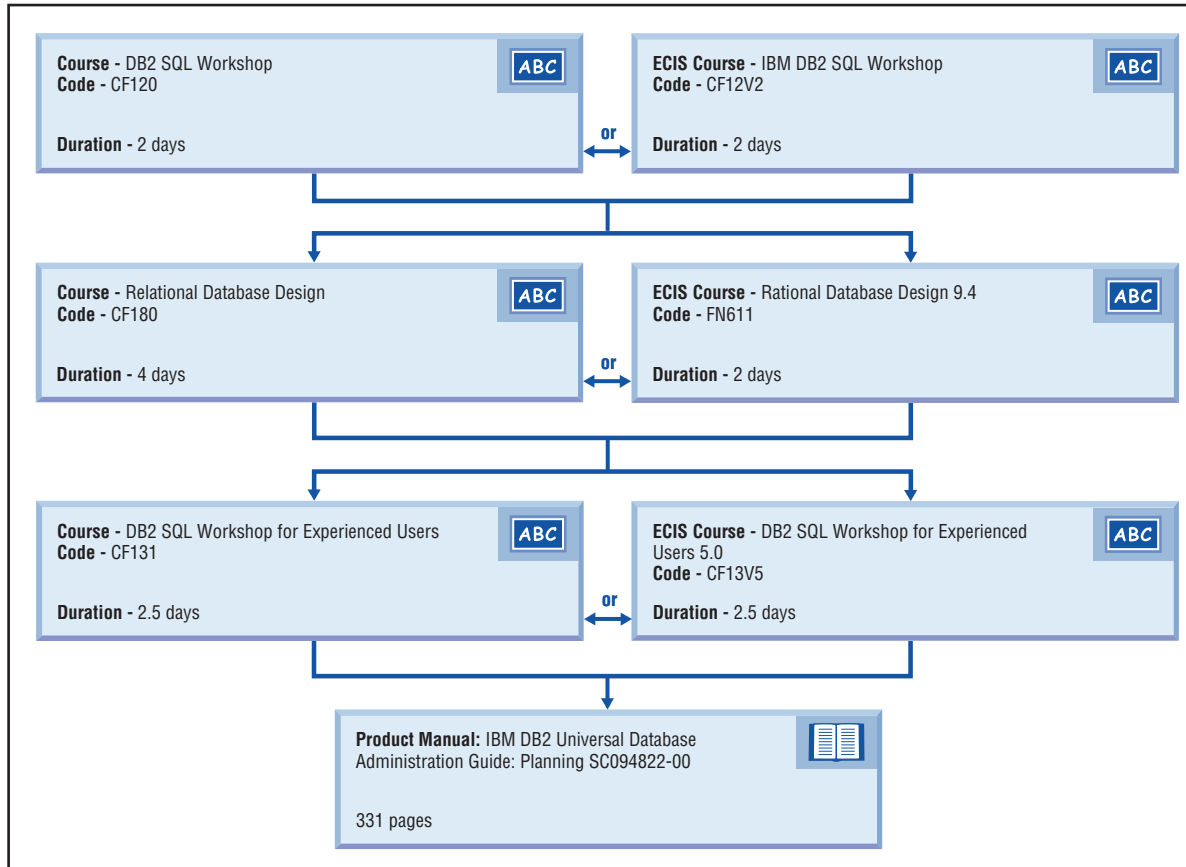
**Course -** DB2 SQL Workshop
**Code -** CF120

**Duration -** 2 days

ABC

or

**ECIS Course -** IBM DB2 SQL Workshop
**Code -** CF12V2

**Duration -** 2 days

ABC

**Course -** Relational Database Design
**Code -** CF180

**Duration -** 4 days

ABC

or

**ECIS Course -** Rational Database Design 9.4
**Code -** FN611

**Duration -** 2 days

ABC

**Course -** DB2 SQL Workshop for Experienced Users
**Code -** CF131

**Duration -** 2.5 days

ABC

or

**ECIS Course -** DB2 SQL Workshop for Experienced Users 5.0
**Code -** CF13V5

**Duration -** 2.5 days

ABC

**Product Manual:** IBM DB2 Universal Database Administration Guide: Planning SC094822-00

331 pages